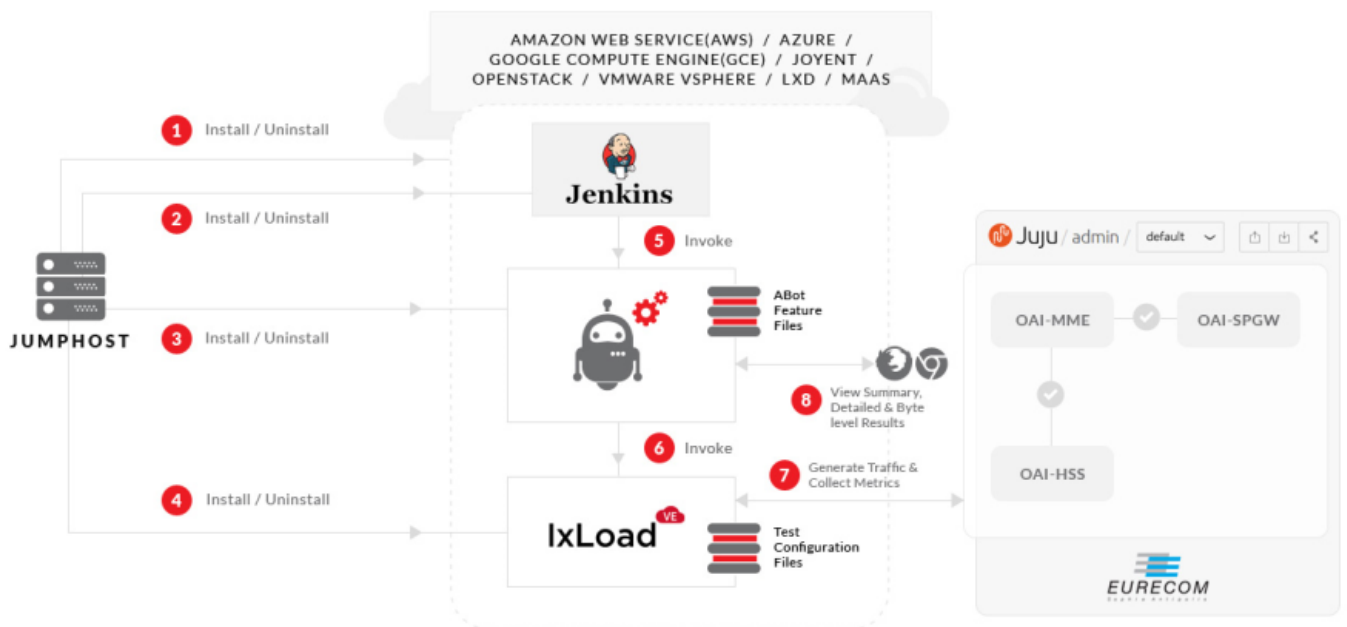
AMAZON WEB SERVICE(AWS) / AZURE / GOOGLE COMPUTE ENGINE(GCE) / JOYENT / OPENSTACK / VMWARE VSPHERE / LXD / MAAS

1 Install / Uninstall

Jenkins

2 Install / Uninstall

5 Invoke

JUMPHOST

3 Install / Uninstall

ABot Feature Files

8 View Summary, Detailed & Byte level Results

6 Invoke

7 Generate Traffic & Collect Metrics

4 Install / Uninstall

IxLoad VE

Test Configuration Files

Juju / admin / default

OAI-MME

OAI-SPGW

OAI-HSS

EURECOM
Sophia Antipolis